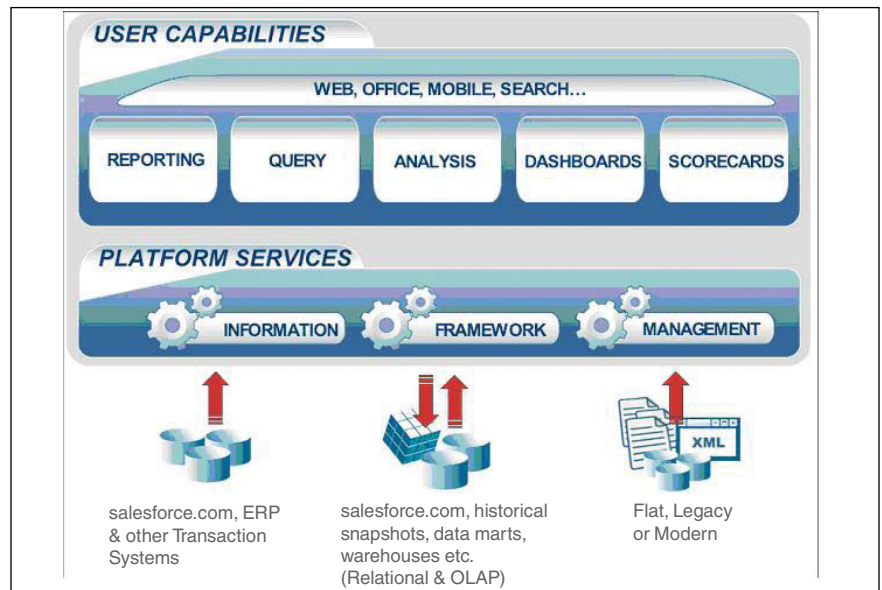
USER CAPABILITIES

WEB, OFFICE, MOBILE, SEARCH…

REPORTING

QUERY

ANALYSIS

DASHBOARDS

SCORECARDS

PLATFORM SERVICES

INFORMATION

FRAMEWORK

MANAGEMENT

XML

salesforce.com, ERP & other Transaction Systems

salesforce.com, historical snapshots, data marts, warehouses etc. (Relational & OLAP)

Flat, Legacy or Modern